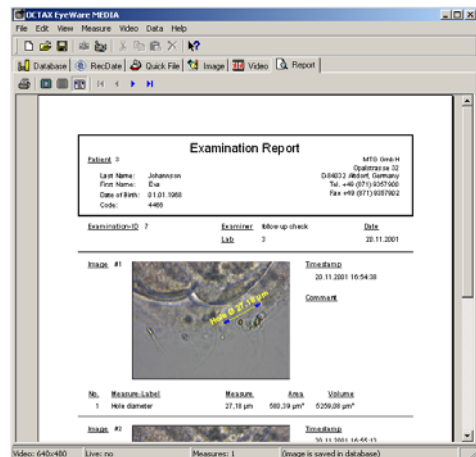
OCTAX EyeWare MEDIA

File Edit View Measure Video Data Help

Database RecDate Quick File Image Video Report

Examination Report

Patient 3

Last Name: Johannson
First Name: Eva
Date of Birth: 01.01.1960
Code: 4460

MTG GmbH
Opalstrasse 32
D-84032 Altdorf, Germany
Tel. +49 (871) 9357900
Fax +49 (871) 9357902

Examination-ID 7

Examiner follow-up check
Lab 3

Date 20.11.2001

Image #1

Timestamp 20.11.2001 16:54:38

Comment

Hole Ø 27.18 µm

| No. | Measure-Label | Measure | Area | Volume |
|---|---|---|---|---|
| 1 | Hole diameter | 27,18 µm | 580,39 µm² | 5259,08 µm³ |

Image #2

Timestamp 20.11.2001 16:55:13

Video: 640x480 Live: no Measures: 1 (image is saved in database)